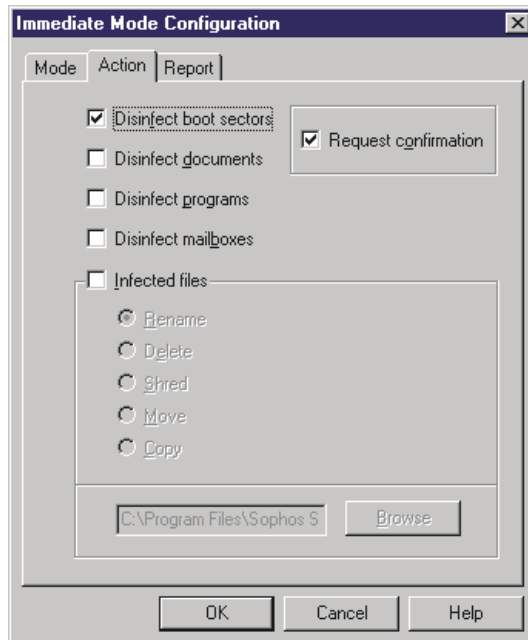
Immediate Mode Configuration

Mode Action Report

Disinfect boot sectors

Request confirmation

Disinfect documents

Disinfect programs

Disinfect mailboxes

Infected files

Rename

Delete

Shred

Move

Copy

C:\Program Files\Sophos S

Browse

OK Cancel Help